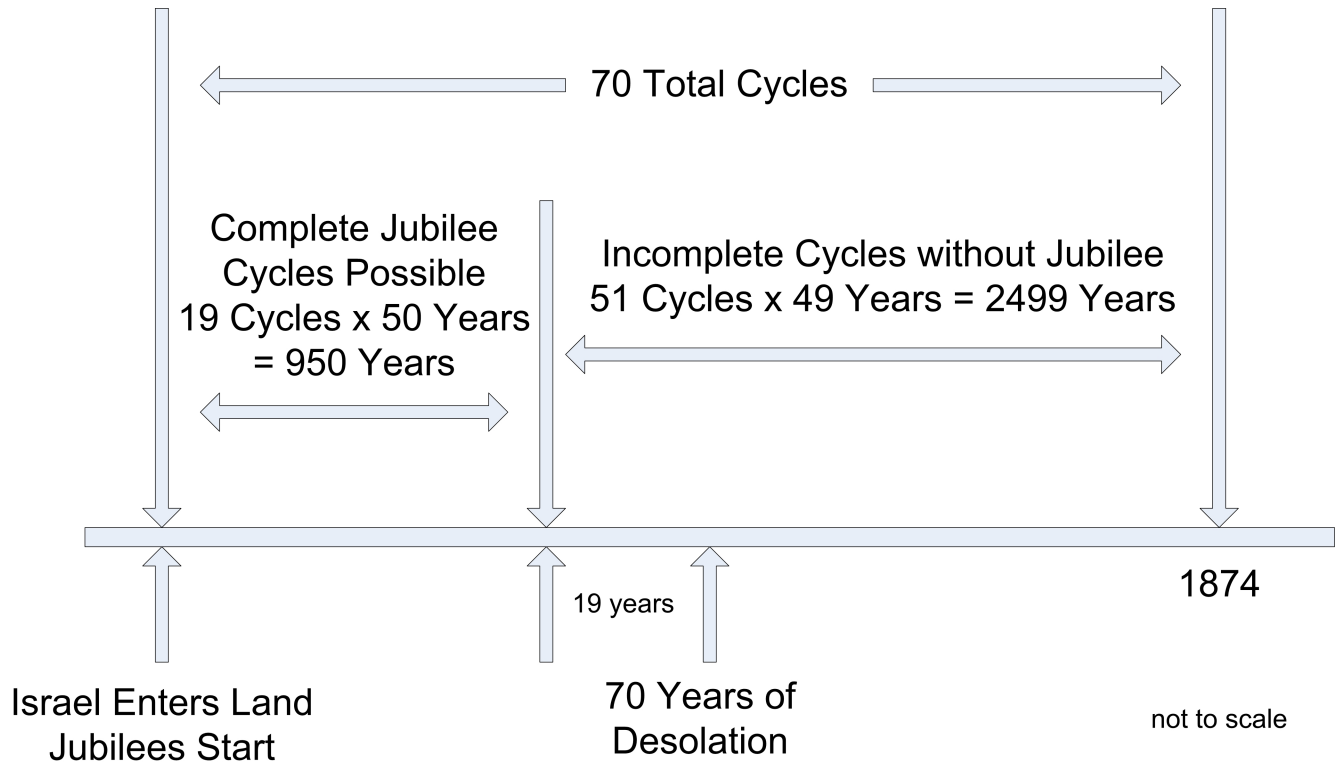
70 Total Cycles

Complete Jubilee Cycles Possible 19 Cycles x 50 Years = 950 Years

Incomplete Cycles without Jubilee 51 Cycles x 49 Years = 2499 Years

1874

19 years

Israel Enters Land Jubilees Start

70 Years of Desolation

not to scale